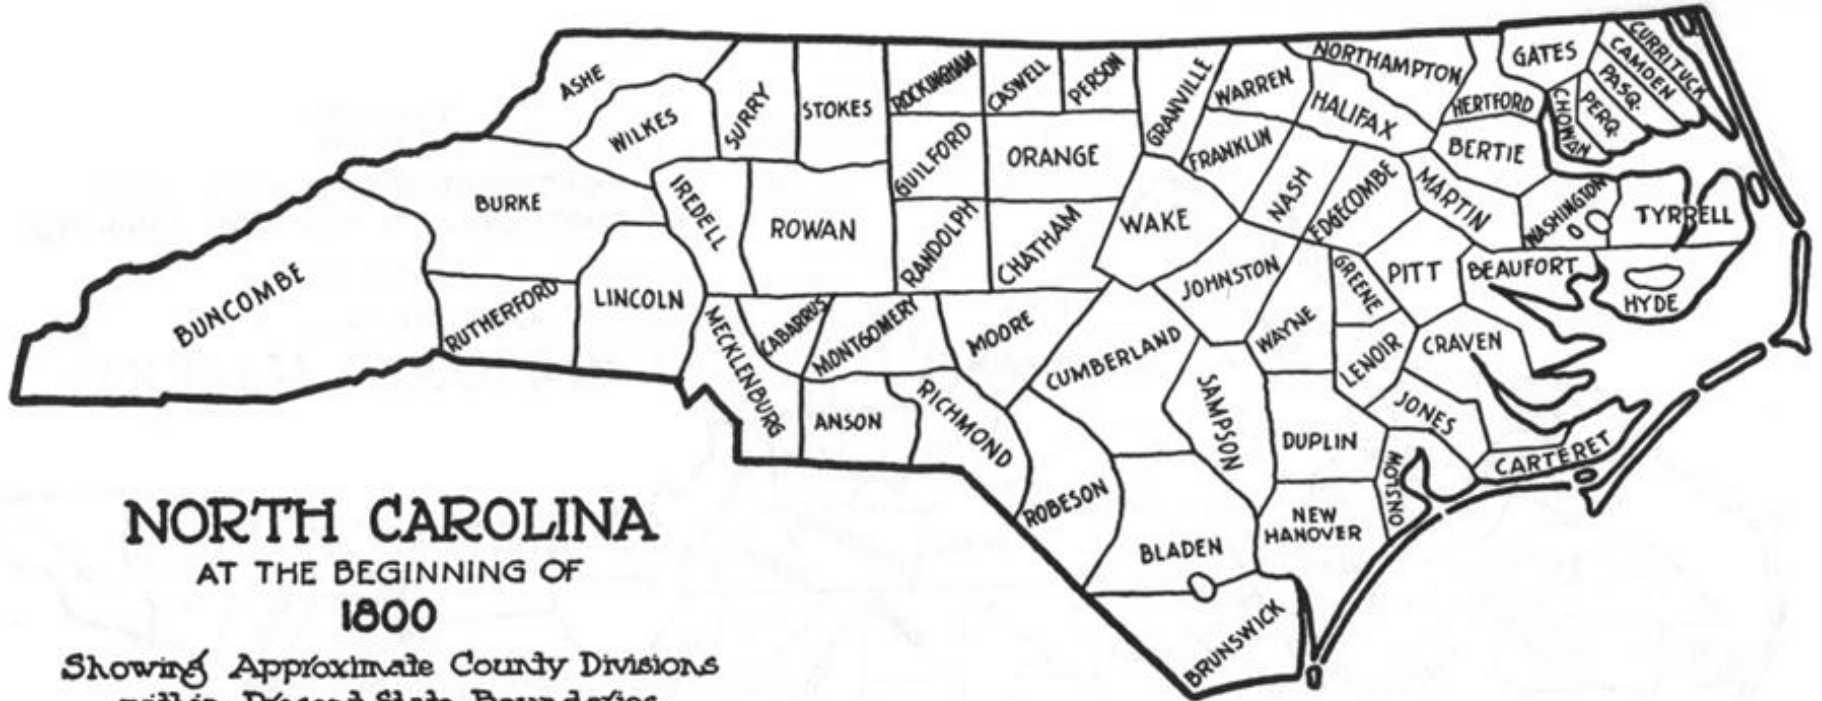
ASHE
WILKES
SURRY
STOKES
ROCKINGHAM
CASWELL
PERSON
GRANVILLE
WARREN
NORTHAMPTON
GATES
CURRITUCK
CAMDEN
PASQ.
PERQ.
CHOWAN
HERTFORD
HALIFAX
BERTIE
FRANKLIN
NASH
EDGECOMBE
MARTIN
WASHINGTON
TYRRELL
GUILFORD
ORANGE
BURKE
IREDELL
ROWAN
RANDOLPH
CHATHAM
WAKE
PITT
BEAUFORT
HYDE
BUNCOMBE
RUTHERFORD
LINCOLN
MECKLENBURG
CABARRUS
MONTGOMERY
MOORE
JOHNSTON
GREENE
WAYNE
LENOIR
CRAVEN
CUMBERLAND
SAMPSON
JONES
ANSON
RICHMOND
DUPLIN
ONSLOW
CARTERET
ROBESON
BLADEN
NEW HANOVER
BRUNSWICK

NORTH CAROLINA
AT THE BEGINNING OF
1800
Showing Approximate County Divisions
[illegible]